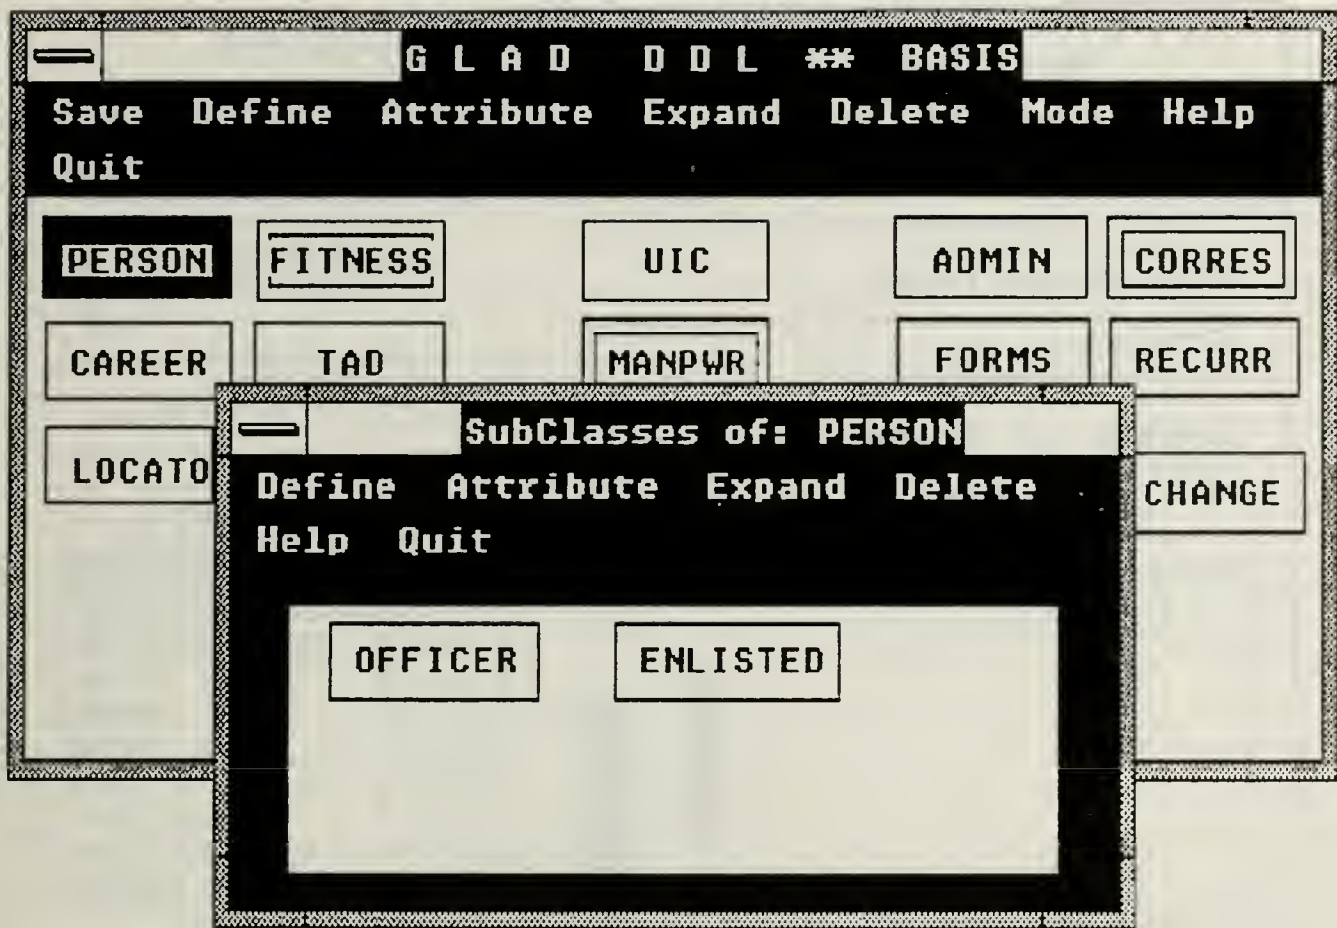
G L A D D D L ** BASIS

Save Define Attribute Expand Delete Mode Help Quit

PERSON FITNESS UIC ADMIN CORRES

CAREER TAD MANPWR FORMS RECURR

LOCATO CHANGE

SubClasses of: PERSON

Define Attribute Expand Delete Help Quit

OFFICER ENLISTED